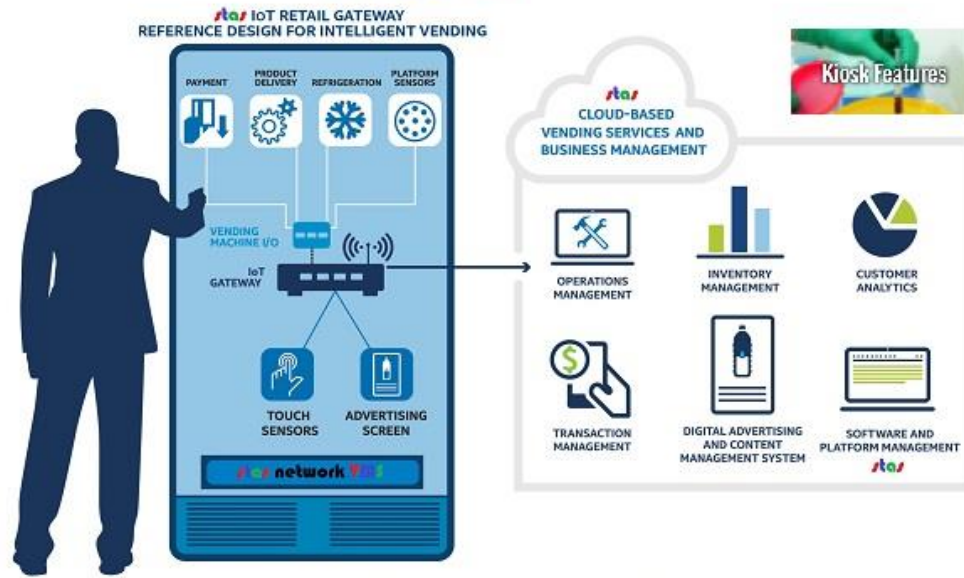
stas IoT RETAIL GATEWAY
REFERENCE DESIGN FOR INTELLIGENT VENDING

PAYMENT

PRODUCT DELIVERY

REFRIGERATION

PLATFORM SENSORS

VENDING MACHINE I/O

IoT GATEWAY

TOUCH SENSORS

ADVERTISING SCREEN

stas network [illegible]

Kiosk Features

stas
CLOUD-BASED VENDING SERVICES AND BUSINESS MANAGEMENT

OPERATIONS MANAGEMENT

INVENTORY MANAGEMENT

CUSTOMER ANALYTICS

TRANSACTION MANAGEMENT

DIGITAL ADVERTISING AND CONTENT MANAGEMENT SYSTEM

SOFTWARE AND PLATFORM MANAGEMENT

stas